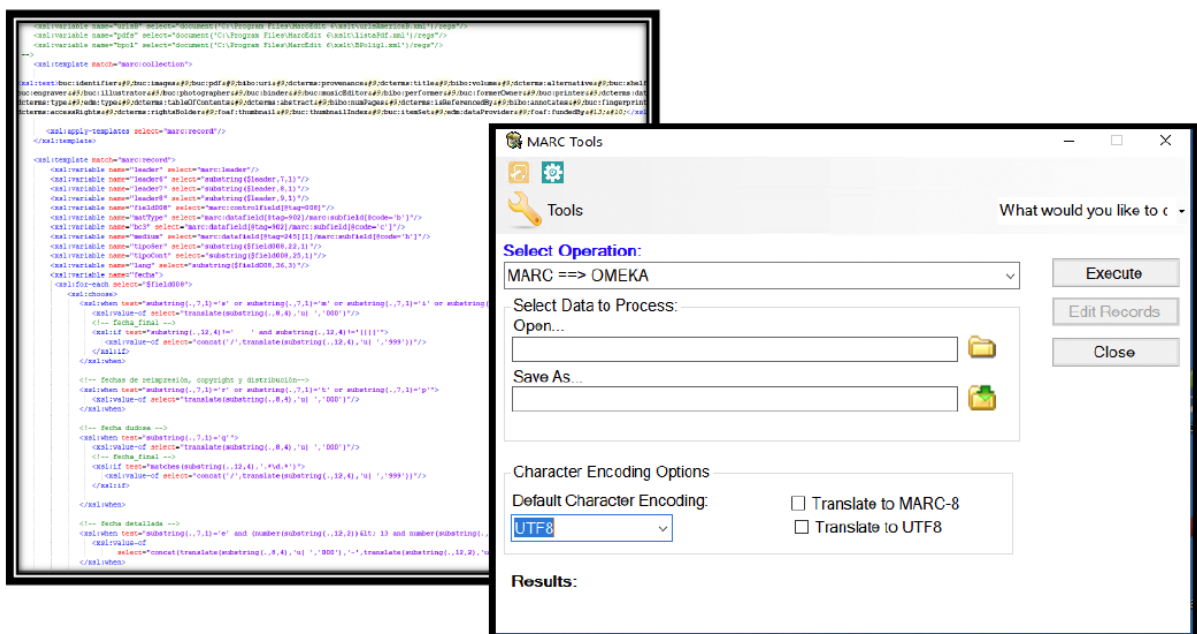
<xsl:variable name="uris" select="document('C:\Program Files\MarcEdit 6\xslt\urisAmerica8.xml')/regs"/>
<xsl:variable name="pdfs" select="document('C:\Program Files\MarcEdit 6\xslt\listaPdf.xml')/regs"/>
<xsl:variable name="bpo1" select="document('C:\Program Files\MarcEdit 6\xslt\BPoligl.xml')/regs"/>
-->
<xsl:template match="marc:collection">

<xsl:text>buc:identifier#buc:images#buc:pdf#bibo:uri#dcterms:provenance#dcterms:title#bibo:volume#dcterms:alternative#buc:shelf
buc:engraver#buc:illustrator#buc:photographer#buc:binder#buc:musicEditor#bibo:performer#buc:formerOwner#buc:printer#dcterms:dat
dcterms:type#edm:type#dcterms:tableOfContents#dcterms:abstract#bibo:numPages#dcterms:isReferencedBy#bibo:annotates#buc:fingerprint
dcterms:accessRights#dcterms:rightsHolder#foaf:thumbnail#buc:thumbnailIndex#buc:itemSet#edm:dataProvider#foaf:fundedBy#13;#10;</xsl

<xsl:apply-templates select="marc:record"/>
</xsl:template>

<xsl:template match="marc:record">
<xsl:variable name="leader" select="marc:leader"/>
<xsl:variable name="leader6" select="substring($leader,7,1)"/>
<xsl:variable name="leader7" select="substring($leader,8,1)"/>
<xsl:variable name="leader8" select="substring($leader,9,1)"/>
<xsl:variable name="field008" select="marc:controlfield[@tag=008]"/>
<xsl:variable name="matType" select="marc:datafield[@tag=902]/marc:subfield[@code='b']"/>
<xsl:variable name="bc3" select="marc:datafield[@tag=902]/marc:subfield[@code='c']"/>
<xsl:variable name="medium" select="marc:datafield[@tag=245][1]/marc:subfield[@code='h']"/>
<xsl:variable name="tipoSer" select="substring($field008,22,1)"/>
<xsl:variable name="tipoCont" select="substring($field008,25,1)"/>
<xsl:variable name="lang" select="substring($field008,36,3)"/>
<xsl:variable name="fecha">
<xsl:for-each select="$field008">
<xsl:choose>
<xsl:when test="substring(.,7,1)='s' or substring(.,7,1)='m' or substring(.,7,1)='i' or substring(
<xsl:value-of select="translate(substring(.,8,4),'u| ','000')"/>
<!-- fecha_final -->
<xsl:if test="substring(.,12,4)!=' ' and substring(.,12,4)!='||||'">
<xsl:value-of select="concat('/',translate(substring(.,12,4),'u| ','999'))"/>
</xsl:if>
</xsl:when>

<!-- fechas de reimpresión, copyright y distribución-->
<xsl:when test="substring(.,7,1)='r' or substring(.,7,1)='t' or substring(.,7,1)='p'">
<xsl:value-of select="translate(substring(.,8,4),'u| ','000')"/>
</xsl:when>

<!-- fecha dudosa -->
<xsl:when test="substring(.,7,1)='q'">
<xsl:value-of select="translate(substring(.,8,4),'u| ','000')"/>
<!-- fecha_final -->
<xsl:if test="matches(substring(.,12,4),'.*\d.*')">
<xsl:value-of select="concat('/',translate(substring(.,12,4),'u| ','999'))"/>
</xsl:if>

</xsl:when>

<!-- fecha detallada -->
<xsl:when test="substring(.,7,1)='e' and (number(substring(.,12,2)) &lt; 13 and number(substring(.,
<xsl:value-of
select="concat(translate(substring(.,8,4),'u| ','000'),'-',translate(substring(.,12,2),'u
</xsl:when>

MARC Tools
Tools
What would you like to c
Select Operation:
MARC ==> OMEKA
Execute
Select Data to Process:
Open...
Edit Records
Close
Save As...
Character Encoding Options
Default Character Encoding:
Translate to MARC-8
UTF8
Translate to UTF8
Results: